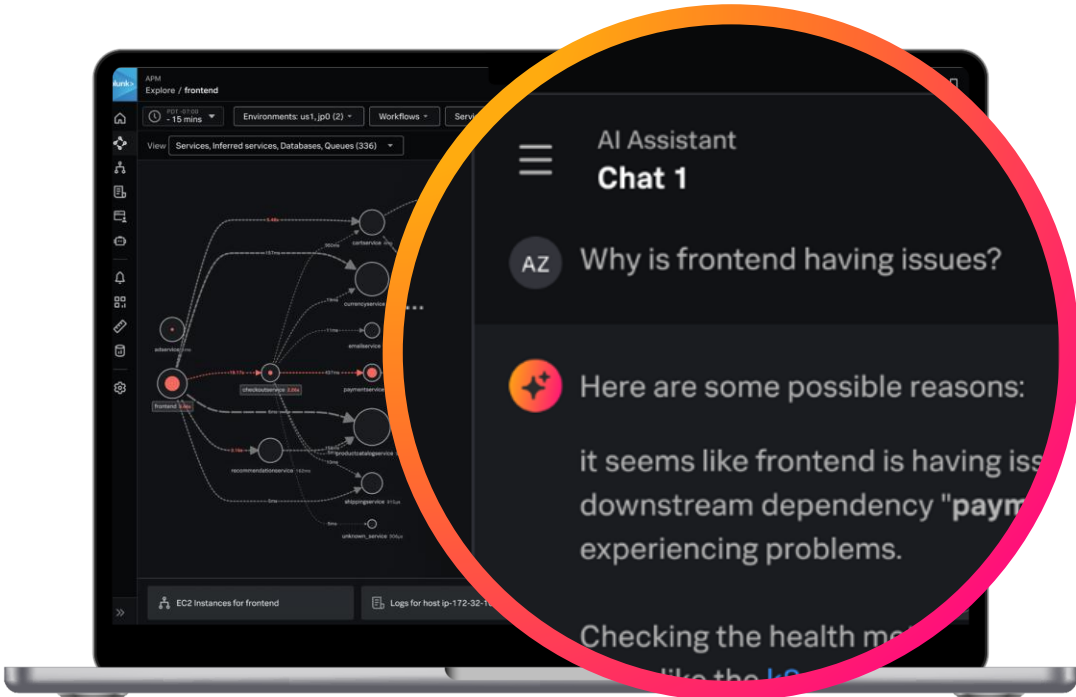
splunk>

APM
Explore / frontend

PDT -07:00
- 15 mins

Environments: us1, jp0 (2)

Workflows

Servi

View Services, Inferred services, Databases, Queues (336)

cartservice
currencyservice
emailservice
adservice
frontend
checkoutservice
paymentservice
recommendationservice
productcatalogservice
shippingservice
unknown_service

EC2 Instances for frontend

Logs for host ip-172-32-1

AI Assistant
Chat 1

AZ
Why is frontend having issues?

Here are some possible reasons:

it seems like frontend is having iss downstream dependency "paym experiencing problems.

Checking the health me like the k8